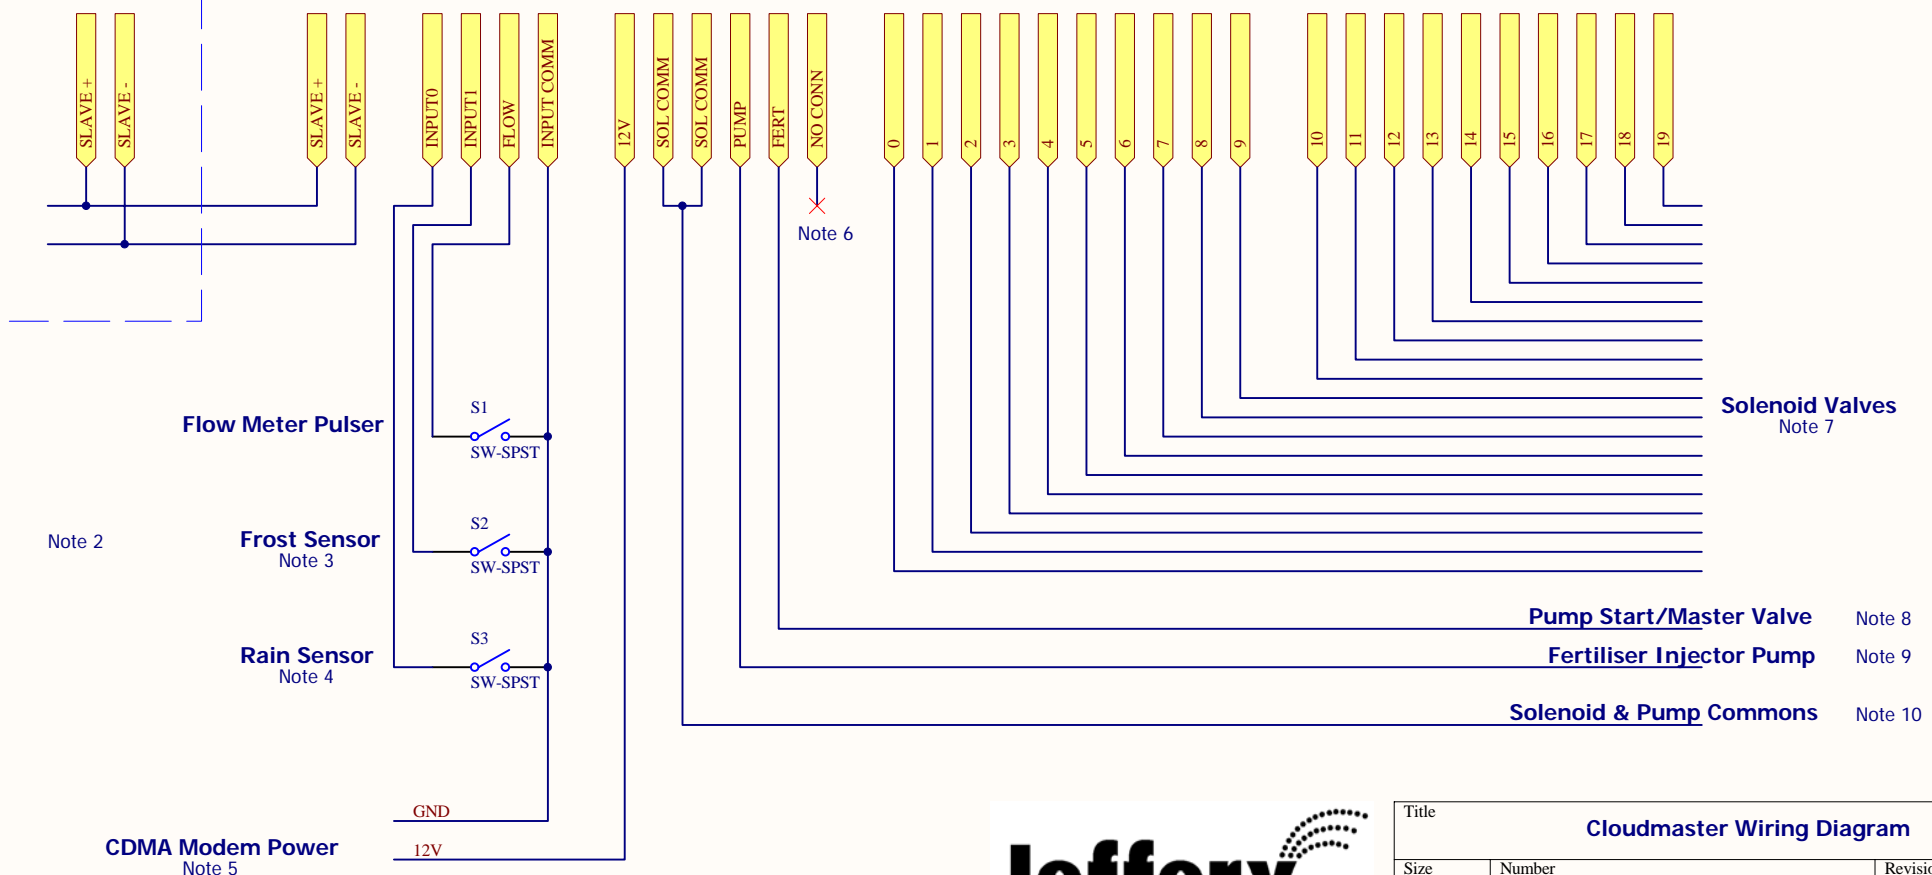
SLAVE +
SLAVE -
SLAVE +
SLAVE -
INPUT0
INPUT1
FLOW
INPUT COMM
12V
SOL COMM
SOL COMM
PUMP
FERT
NO CONN
0
1
2
3
4
5
6
7
8
9
10
11
12
13
14
15
16
17
18
19

Note 6

Solenoid Valves
Note 7

Flow Meter Pulser
S1
SW-SPST

Note 2

Frost Sensor
Note 3
S2
SW-SPST

Rain Sensor
Note 4
S3
SW-SPST

Pump Start/Master Valve
Note 8
Fertiliser Injector Pump
Note 9
Solenoid & Pump Commons
Note 10

GND
12V
CDMA Modem Power
Note 5

Title
Cloudmaster Wiring Diagram
Size
Number
Revisi